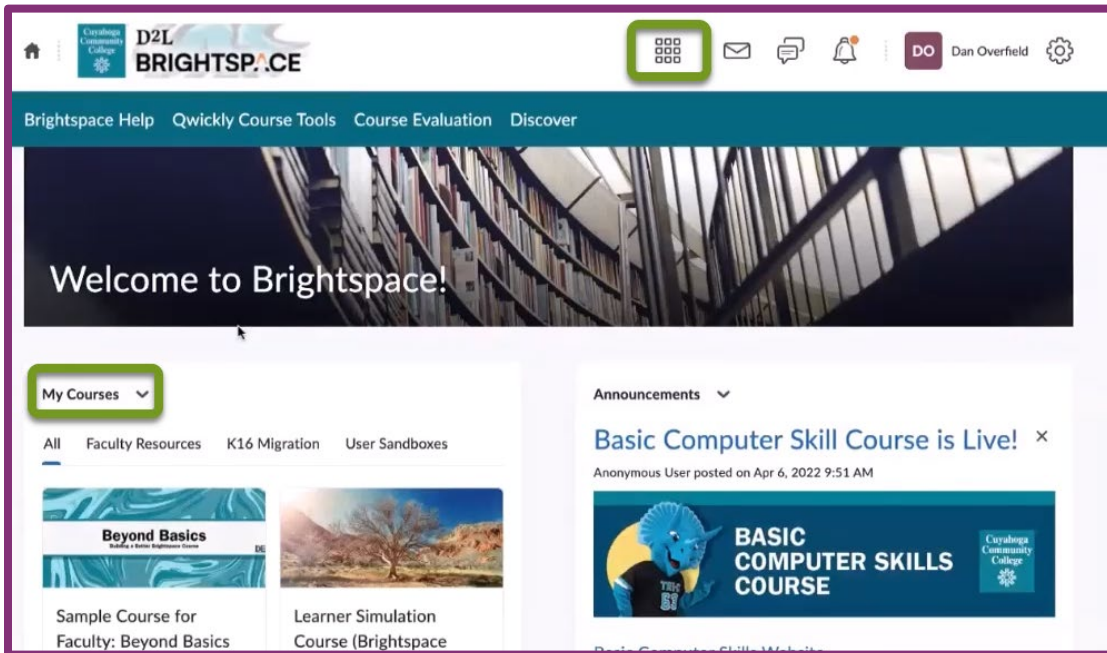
Cuyahoga Community College
D2L BRIGHTSPACE

DO Dan Overfield

Brightspace Help Qwickly Course Tools Course Evaluation Discover

Welcome to Brightspace!

My Courses

All Faculty Resources K16 Migration User Sandboxes

Beyond Basics
Building a Better Brightspace Course

Sample Course for Faculty: Beyond Basics

Learner Simulation Course (Brightspace

Announcements

Basic Computer Skill Course is Live! ×

Anonymous User posted on Apr 6, 2022 9:51 AM

BASIC COMPUTER SKILLS COURSE

Cuyahoga Community College

Tri-C 61

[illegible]